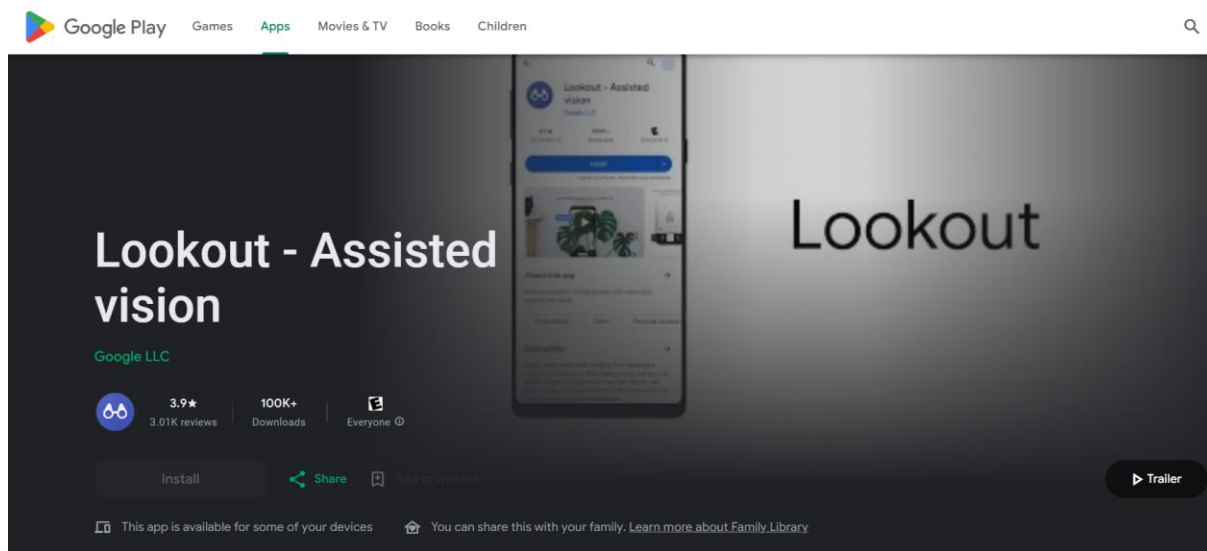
Google Play Games Apps Movies & TV Books Children

Lookout - Assisted vision

Google LLC

Lookout - Assisted vision
Google LLC

About this app

Data safety

Lookout

3.9★
3.01K reviews

100K+
Downloads

E
Everyone ⓘ

Install

Share

Add to wishlist

Trailer

This app is available for some of your devices

You can share this with your family. Learn more about Family Library